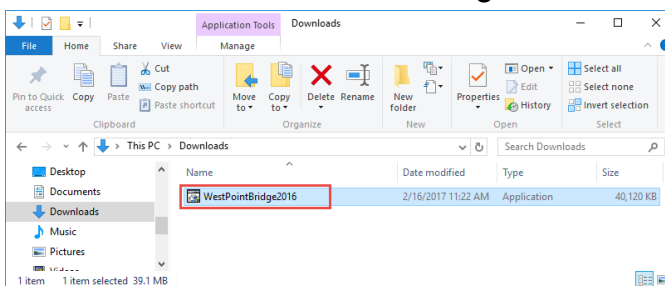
Application Tools Downloads

File Home Share View Manage

Pin to Quick access Copy Paste Cut Copy path Paste shortcut
Clipboard

Move to Copy to Delete Rename
Organize

New folder
New

Properties Open Edit History
Open

Select all Select none Invert selection
Select

This PC > Downloads

Search Downloads

Desktop
Documents
Downloads
Music
Pictures
Videos

| Name | Date modified | Type | Size |
|---|---|---|---|
| WestPointBridge2016 | 2/16/2017 11:22 AM | Application | 40,120 KB |

1 item 1 item selected 39.1 MB